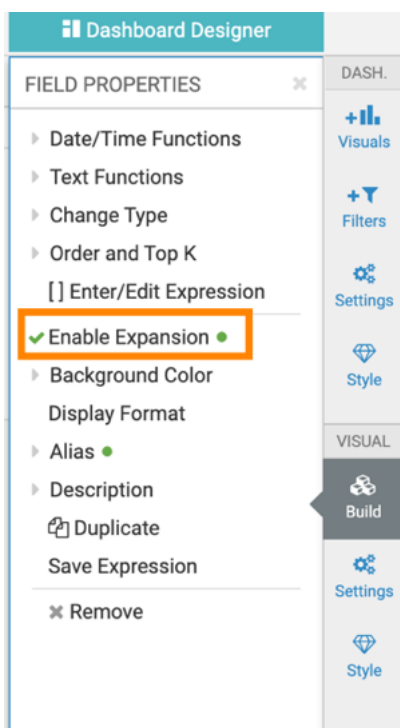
Dashboard Designer

FIELD PROPERTIES

Date/Time Functions
Text Functions
Change Type
Order and Top K
[ ] Enter/Edit Expression
✔ Enable Expansion
Background Color
Display Format
Alias
Description
Duplicate
Save Expression
✖ Remove

DASH.
Visuals
Filters
Settings
Style
VISUAL
Build
Settings
Style